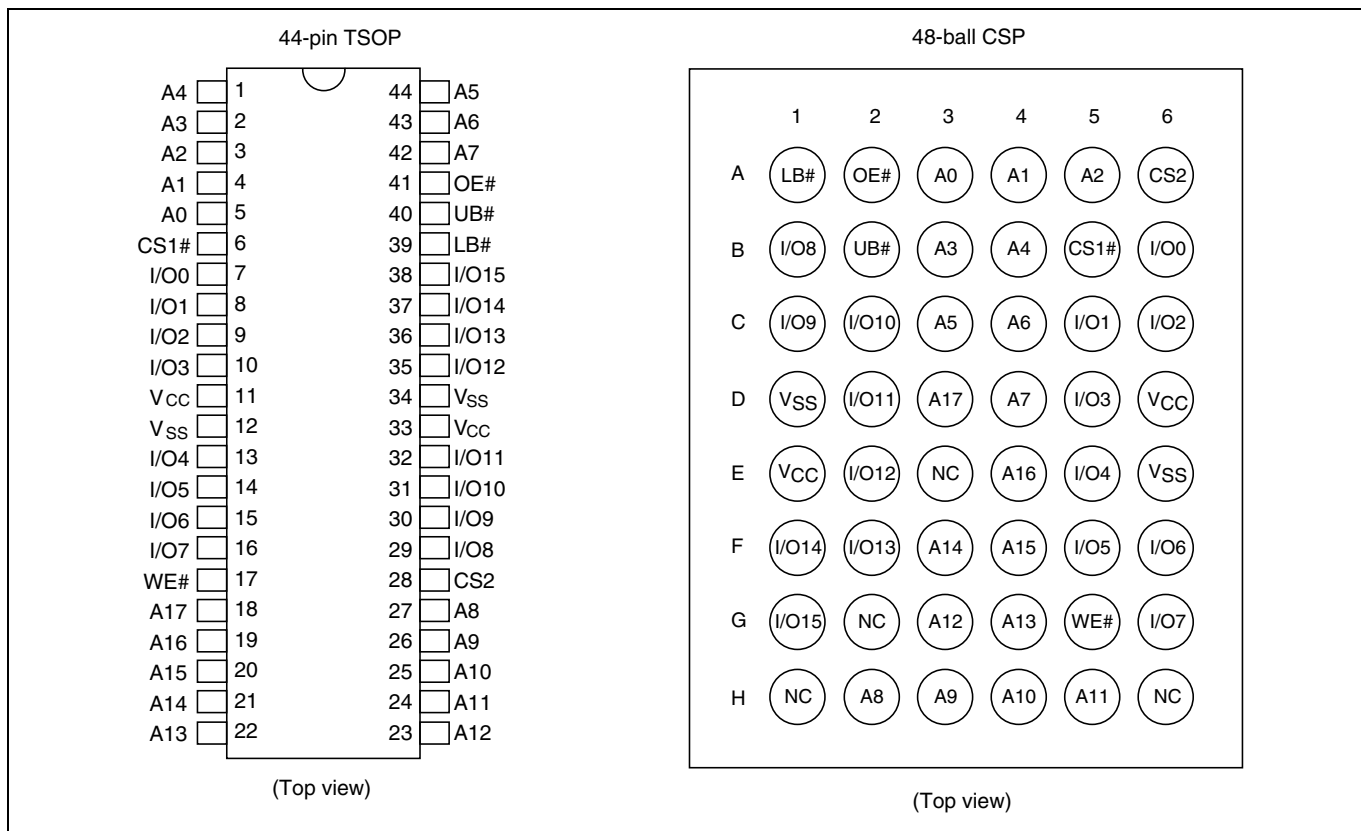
44-pin TSOP

| | | | |
|---|---|---|---|
| A4 | 1 | 44 | A5 |
| A3 | 2 | 43 | A6 |
| A2 | 3 | 42 | A7 |
| A1 | 4 | 41 | OE# |
| A0 | 5 | 40 | UB# |
| CS1# | 6 | 39 | LB# |
| I/O0 | 7 | 38 | I/O15 |
| I/O1 | 8 | 37 | I/O14 |
| I/O2 | 9 | 36 | I/O13 |
| I/O3 | 10 | 35 | I/O12 |
| $V_{CC}$ | 11 | 34 | $V_{SS}$ |
| $V_{SS}$ | 12 | 33 | $V_{CC}$ |
| I/O4 | 13 | 32 | I/O11 |
| I/O5 | 14 | 31 | I/O10 |
| I/O6 | 15 | 30 | I/O9 |
| I/O7 | 16 | 29 | I/O8 |
| WE# | 17 | 28 | CS2 |
| A17 | 18 | 27 | A8 |
| A16 | 19 | 26 | A9 |
| A15 | 20 | 25 | A10 |
| A14 | 21 | 24 | A11 |
| A13 | 22 | 23 | A12 |

(Top view)

48-ball CSP

| | 1 | 2 | 3 | 4 | 5 | 6 |
|---|---|---|---|---|---|---|
| A | LB# | OE# | A0 | A1 | A2 | CS2 |
| B | I/O8 | UB# | A3 | A4 | CS1# | I/O0 |
| C | I/O9 | I/O10 | A5 | A6 | I/O1 | I/O2 |
| D | $V_{SS}$ | I/O11 | A17 | A7 | I/O3 | $V_{CC}$ |
| E | $V_{CC}$ | I/O12 | NC | A16 | I/O4 | $V_{SS}$ |
| F | I/O14 | I/O13 | A14 | A15 | I/O5 | I/O6 |
| G | I/O15 | NC | A12 | A13 | WE# | I/O7 |
| H | NC | A8 | A9 | A10 | A11 | NC |

(Top view)